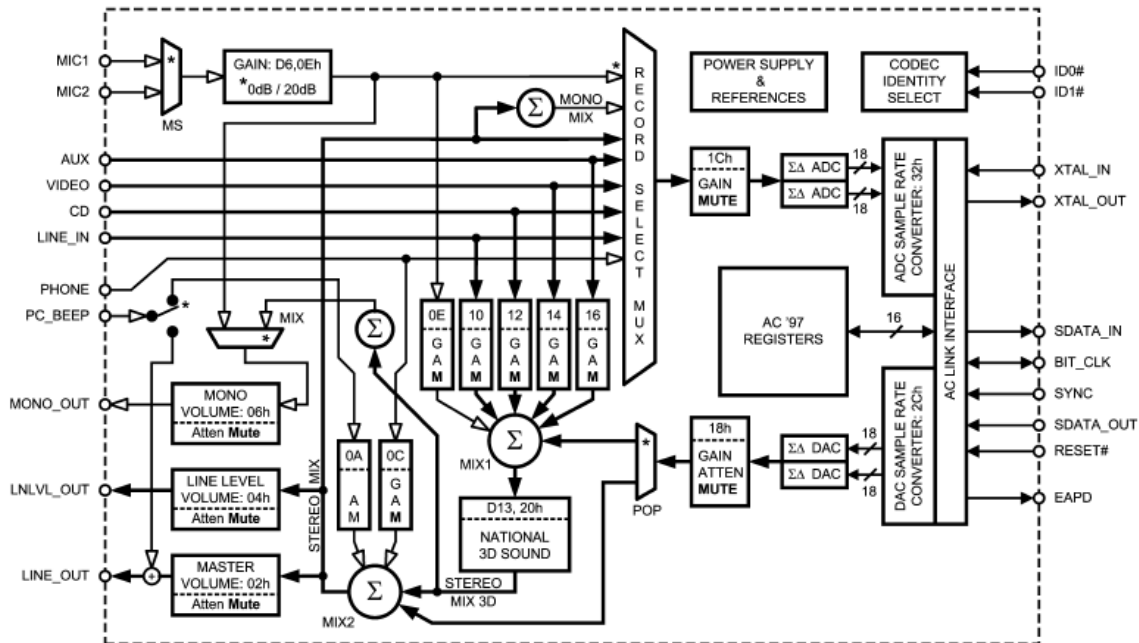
MIC1
MIC2
*
MS
GAIN: D6,0Eh
*0dB / 20dB
*
RECORD SELECT MUX
$\Sigma$
MONO MIX
POWER SUPPLY & REFERENCES
CODEC IDENTITY SELECT
ID0#
ID1#
AUX
VIDEO
CD
LINE_IN
1Ch
GAIN
MUTE
ΣΔ ADC
ΣΔ ADC
18
18
ADC SAMPLE RATE CONVERTER: 32h
XTAL_IN
XTAL_OUT
PHONE
PC_BEEP
*
MIX
*
$\Sigma$
0E
GAM
10
GAM
12
GAM
14
GAM
16
GAM
AC '97 REGISTERS
16
AC LINK INTERFACE
SDATA_IN
BIT_CLK
SYNC
SDATA_OUT
RESET#
EAPD
MONO_OUT
MONO VOLUME: 06h
Atten Mute
LNLVL_OUT
LINE LEVEL VOLUME: 04h
Atten Mute
STEREO MIX
0A
AM
0C
GAM
$\Sigma$
MIX1
*
POP
18h
GAIN
ATTEN
MUTE
ΣΔ DAC
ΣΔ DAC
18
18
DAC SAMPLE RATE CONVERTER: 2Ch
D13, 20h
NATIONAL 3D SOUND
LINE_OUT
MASTER VOLUME: 02h
Atten Mute
$\Sigma$
MIX2
STEREO MIX 3D